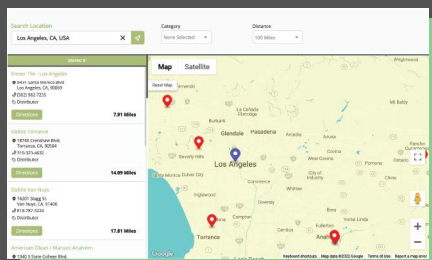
Search Location
Los Angeles, CA, USA
Category
None Selected
Distance
100 Miles

Stores: 8

Emser Tile - Los Angeles
8431 Santa Monica Blvd
Los Angeles, CA 90069
(323) 962 7233
Distributor
Directions
7.91 Miles

Daltile Torrance
18160 Crenshaw Blvd.
Torrance, CA, 90504
310-329-4692
Distributor
Directions
14.09 Miles

Daltile Van Nuys
16201 Stagg St.
Van Nuys, CA 91406
818-782-0224
Distributor
Directions
17.81 Miles

American Olean / Marazzi Anaheim
1340 S State College Blvd

Map
Satellite
Reset Map
Glendale
Pasadena
Beverly Hills
Los Angeles
Marina Del Rey
Culver City
Torrance
Anaheim
Google
Keyboard shortcuts
Map data ©2022 Google
Terms of Use
Report a map error